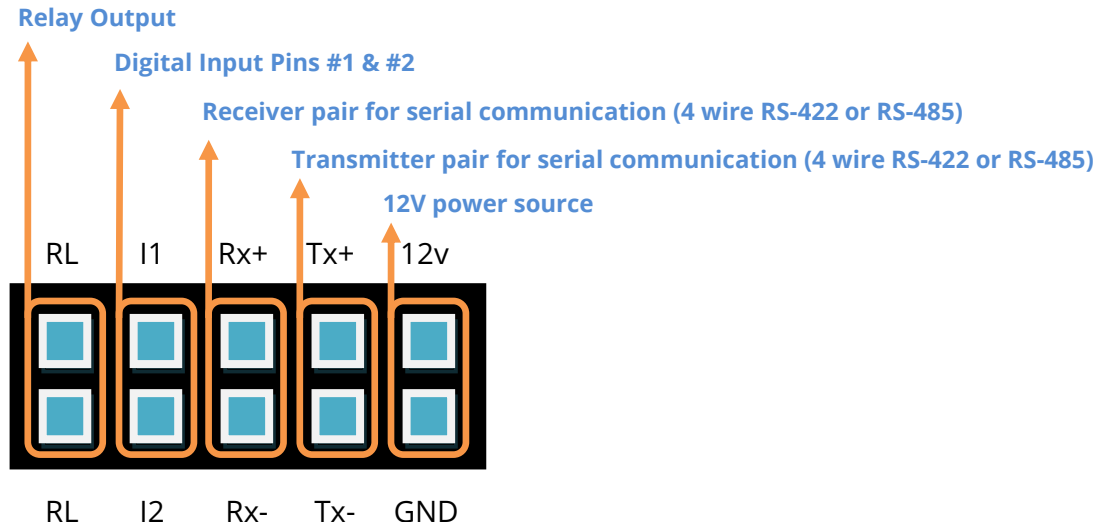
Relay Output

Digital Input Pins #1 & #2

Receiver pair for serial communication (4 wire RS-422 or RS-485)

Transmitter pair for serial communication (4 wire RS-422 or RS-485)

12V power source

RL I1 Rx+ Tx+ 12v

RL I2 Rx- Tx- GND